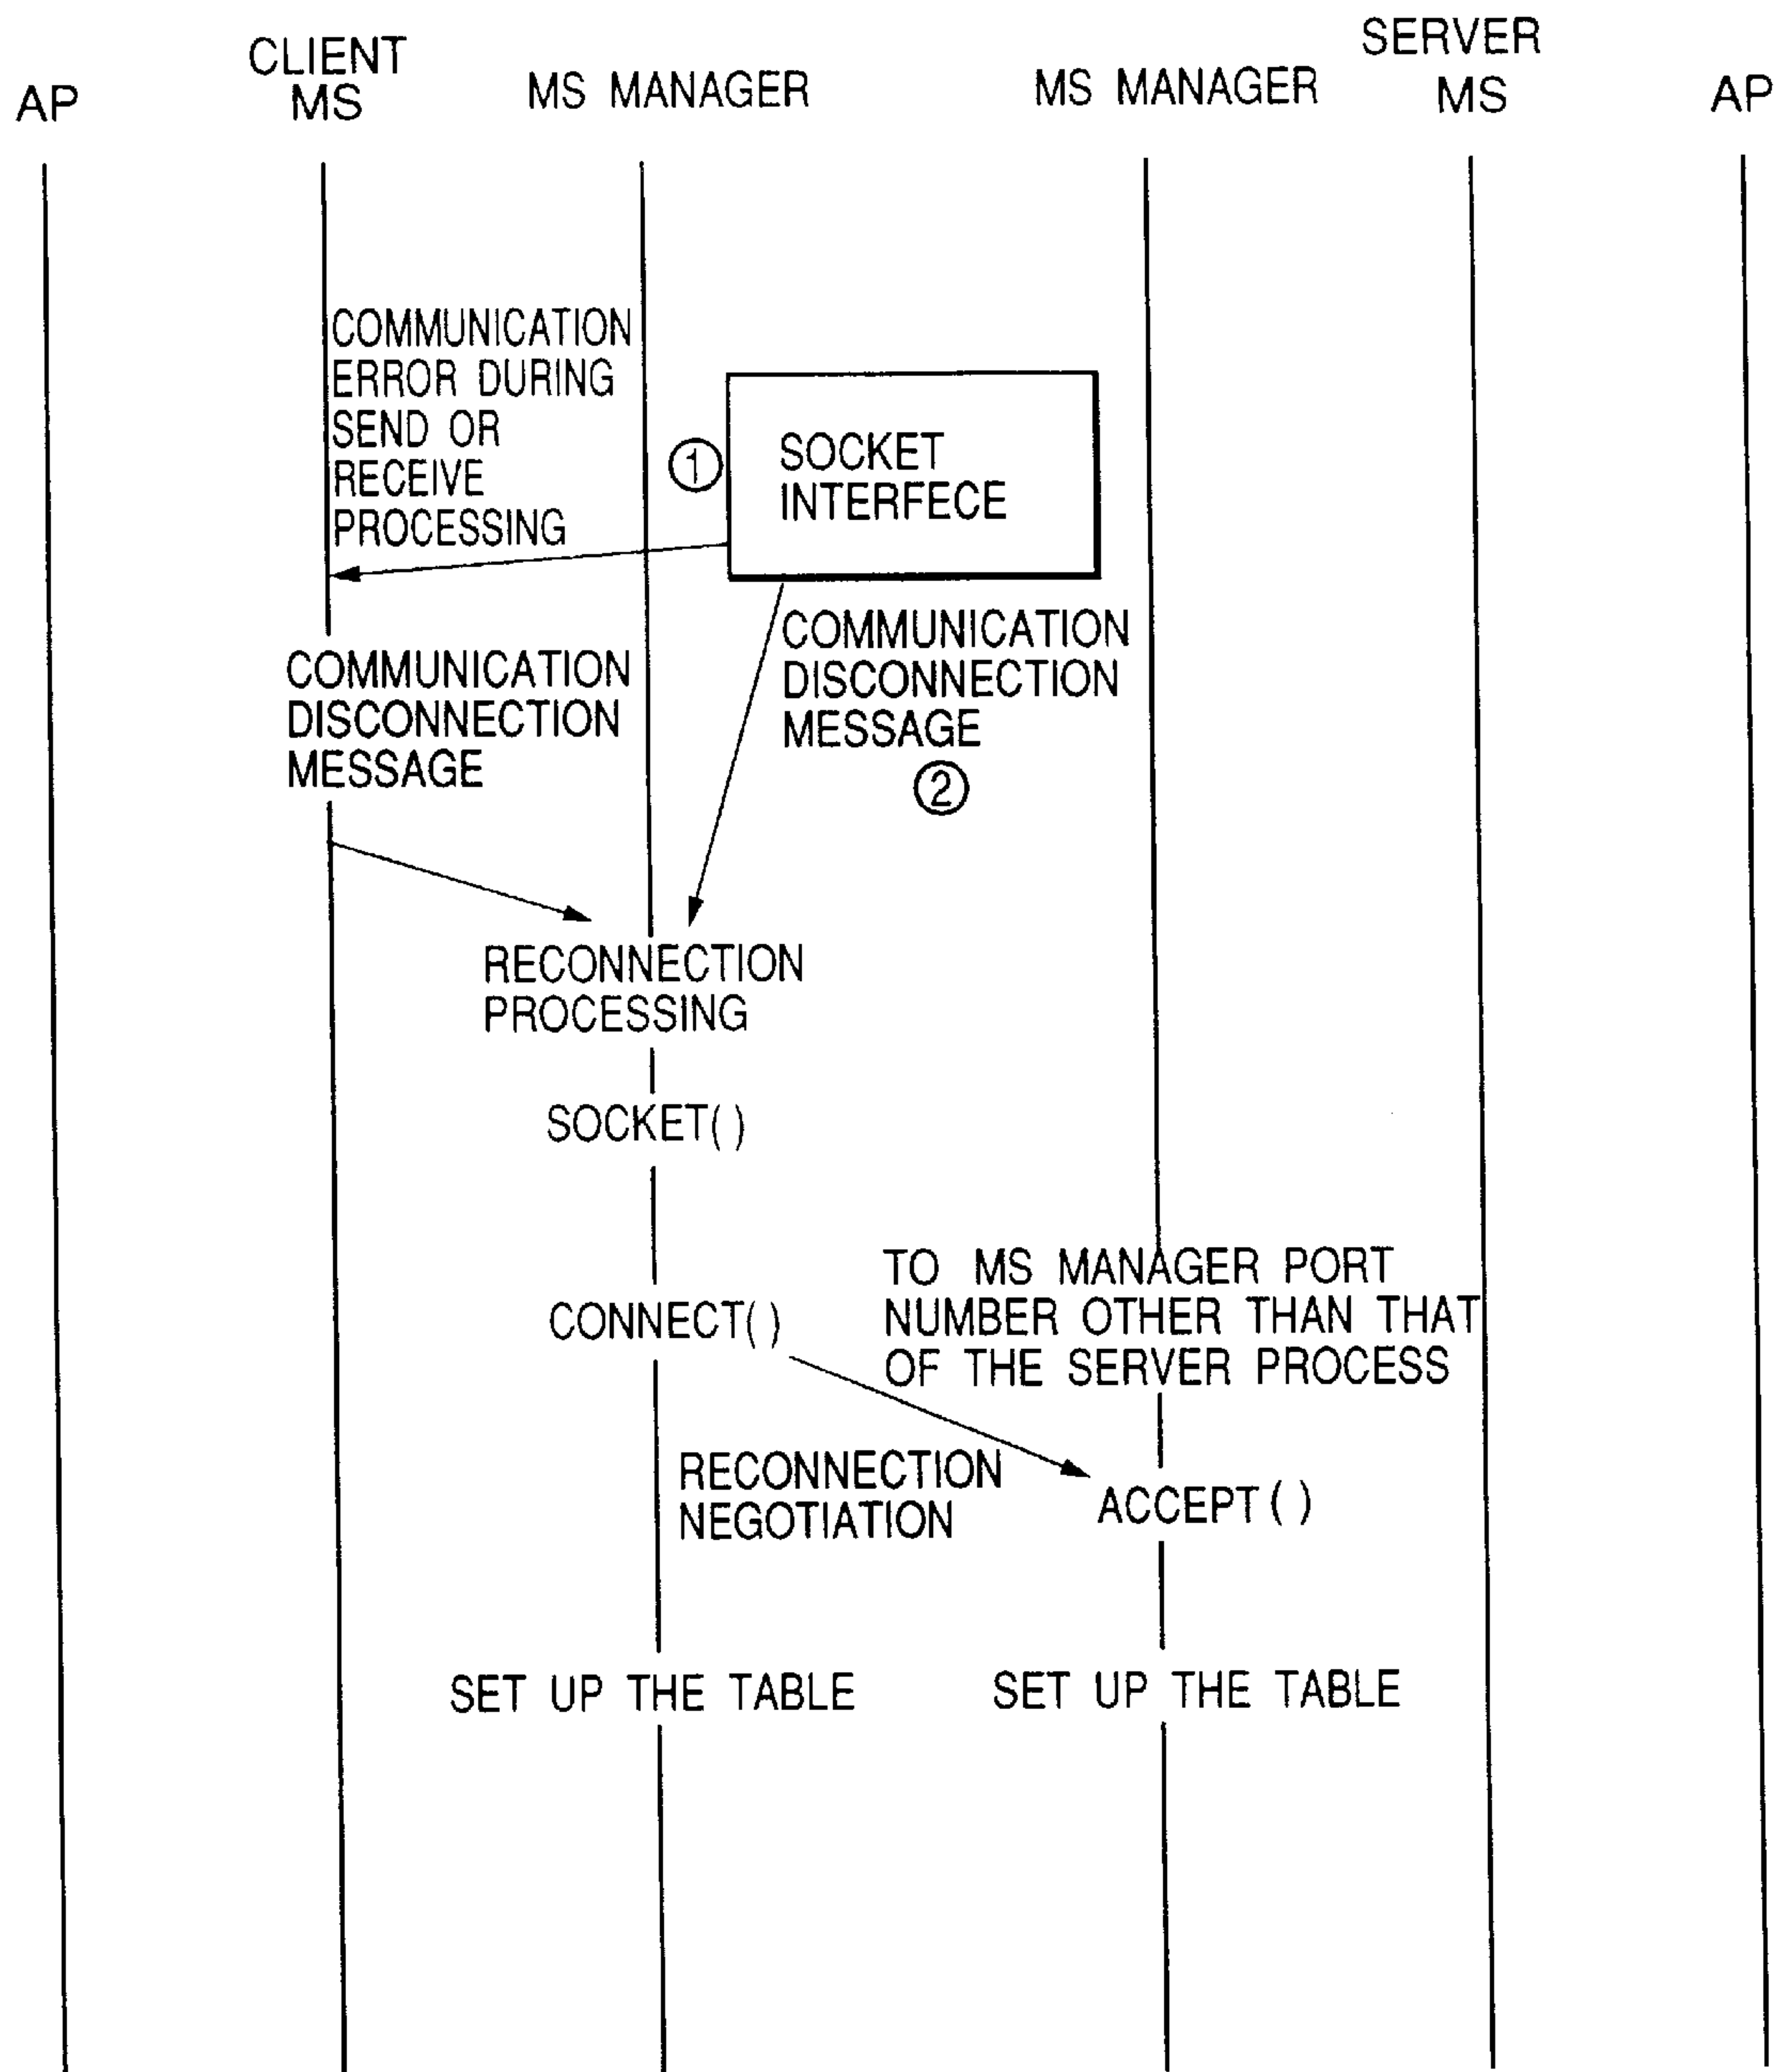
AP

CLIENT MS

MS MANAGER

MS MANAGER

SERVER MS

AP

COMMUNICATION ERROR DURING SEND OR RECEIVE PROCESSING

①

SOCKET INTERFECE

COMMUNICATION DISCONNECTION MESSAGE

COMMUNICATION DISCONNECTION MESSAGE

②

RECONNECTION PROCESSING

SOCKET( )

TO MS MANAGER PORT NUMBER OTHER THAN THAT OF THE SERVER PROCESS

CONNECT( )

RECONNECTION NEGOTIATION

ACCEPT( )

SET UP THE TABLE

SET UP THE TABLE